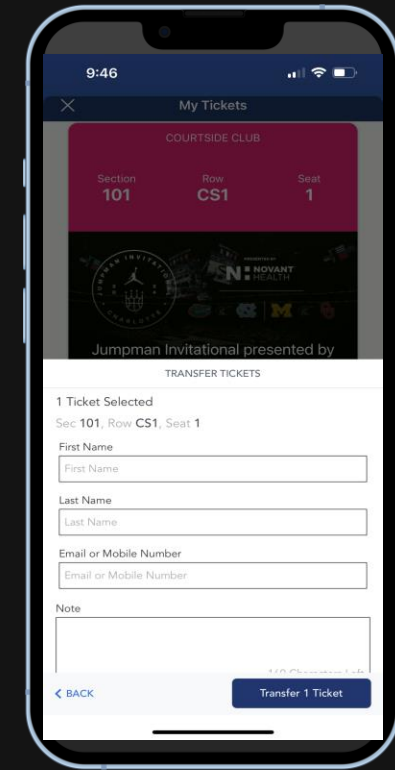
9:46

My Tickets

COURTSIDE CLUB

Section
101

Row
CS1

Seat
1

JUMPMAN INVITATIONAL
CHARLOTTE

PRESENTED BY
NOVANT HEALTH

Jumpman Invitational presented by

TRANSFER TICKETS

1 Ticket Selected

Sec 101, Row CS1, Seat 1

First Name

First Name

Last Name

Last Name

Email or Mobile Number

Email or Mobile Number

Note

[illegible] Characters Left

BACK

Transfer 1 Ticket